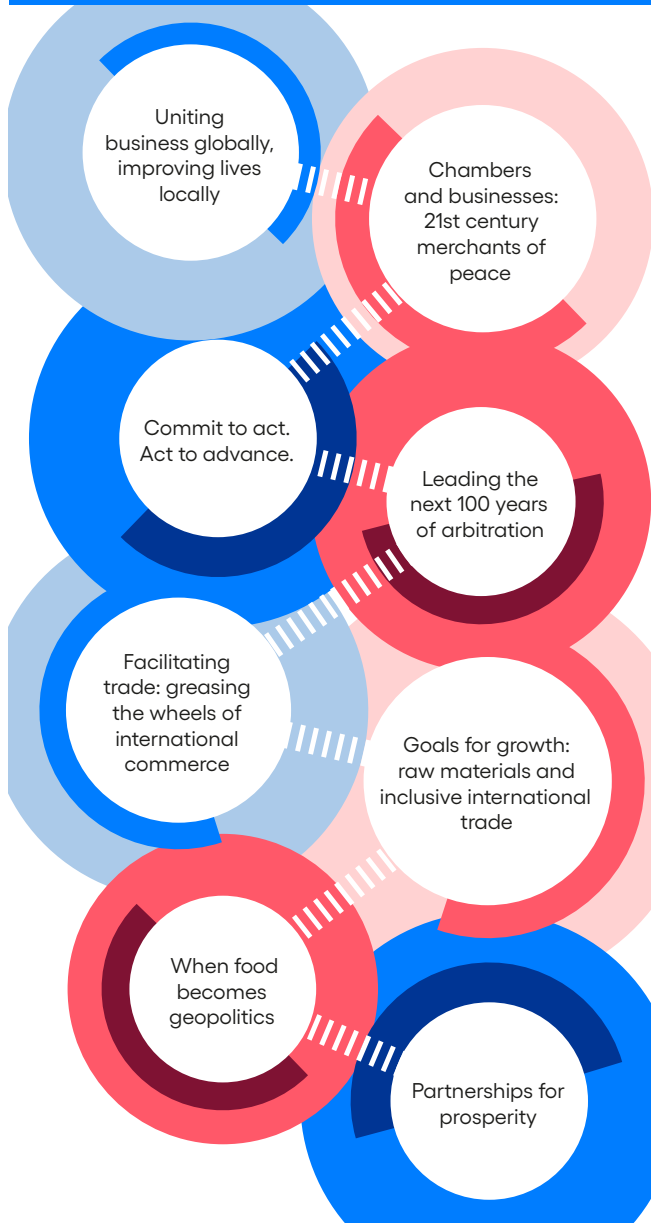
Uniting business globally, improving lives locally

Chambers and businesses: 21st century merchants of peace

Commit to act. Act to advance.

Leading the next 100 years of arbitration

Facilitating trade: greasing the wheels of international commerce

Goals for growth: raw materials and inclusive international trade

When food becomes geopolitics

Partnerships for prosperity